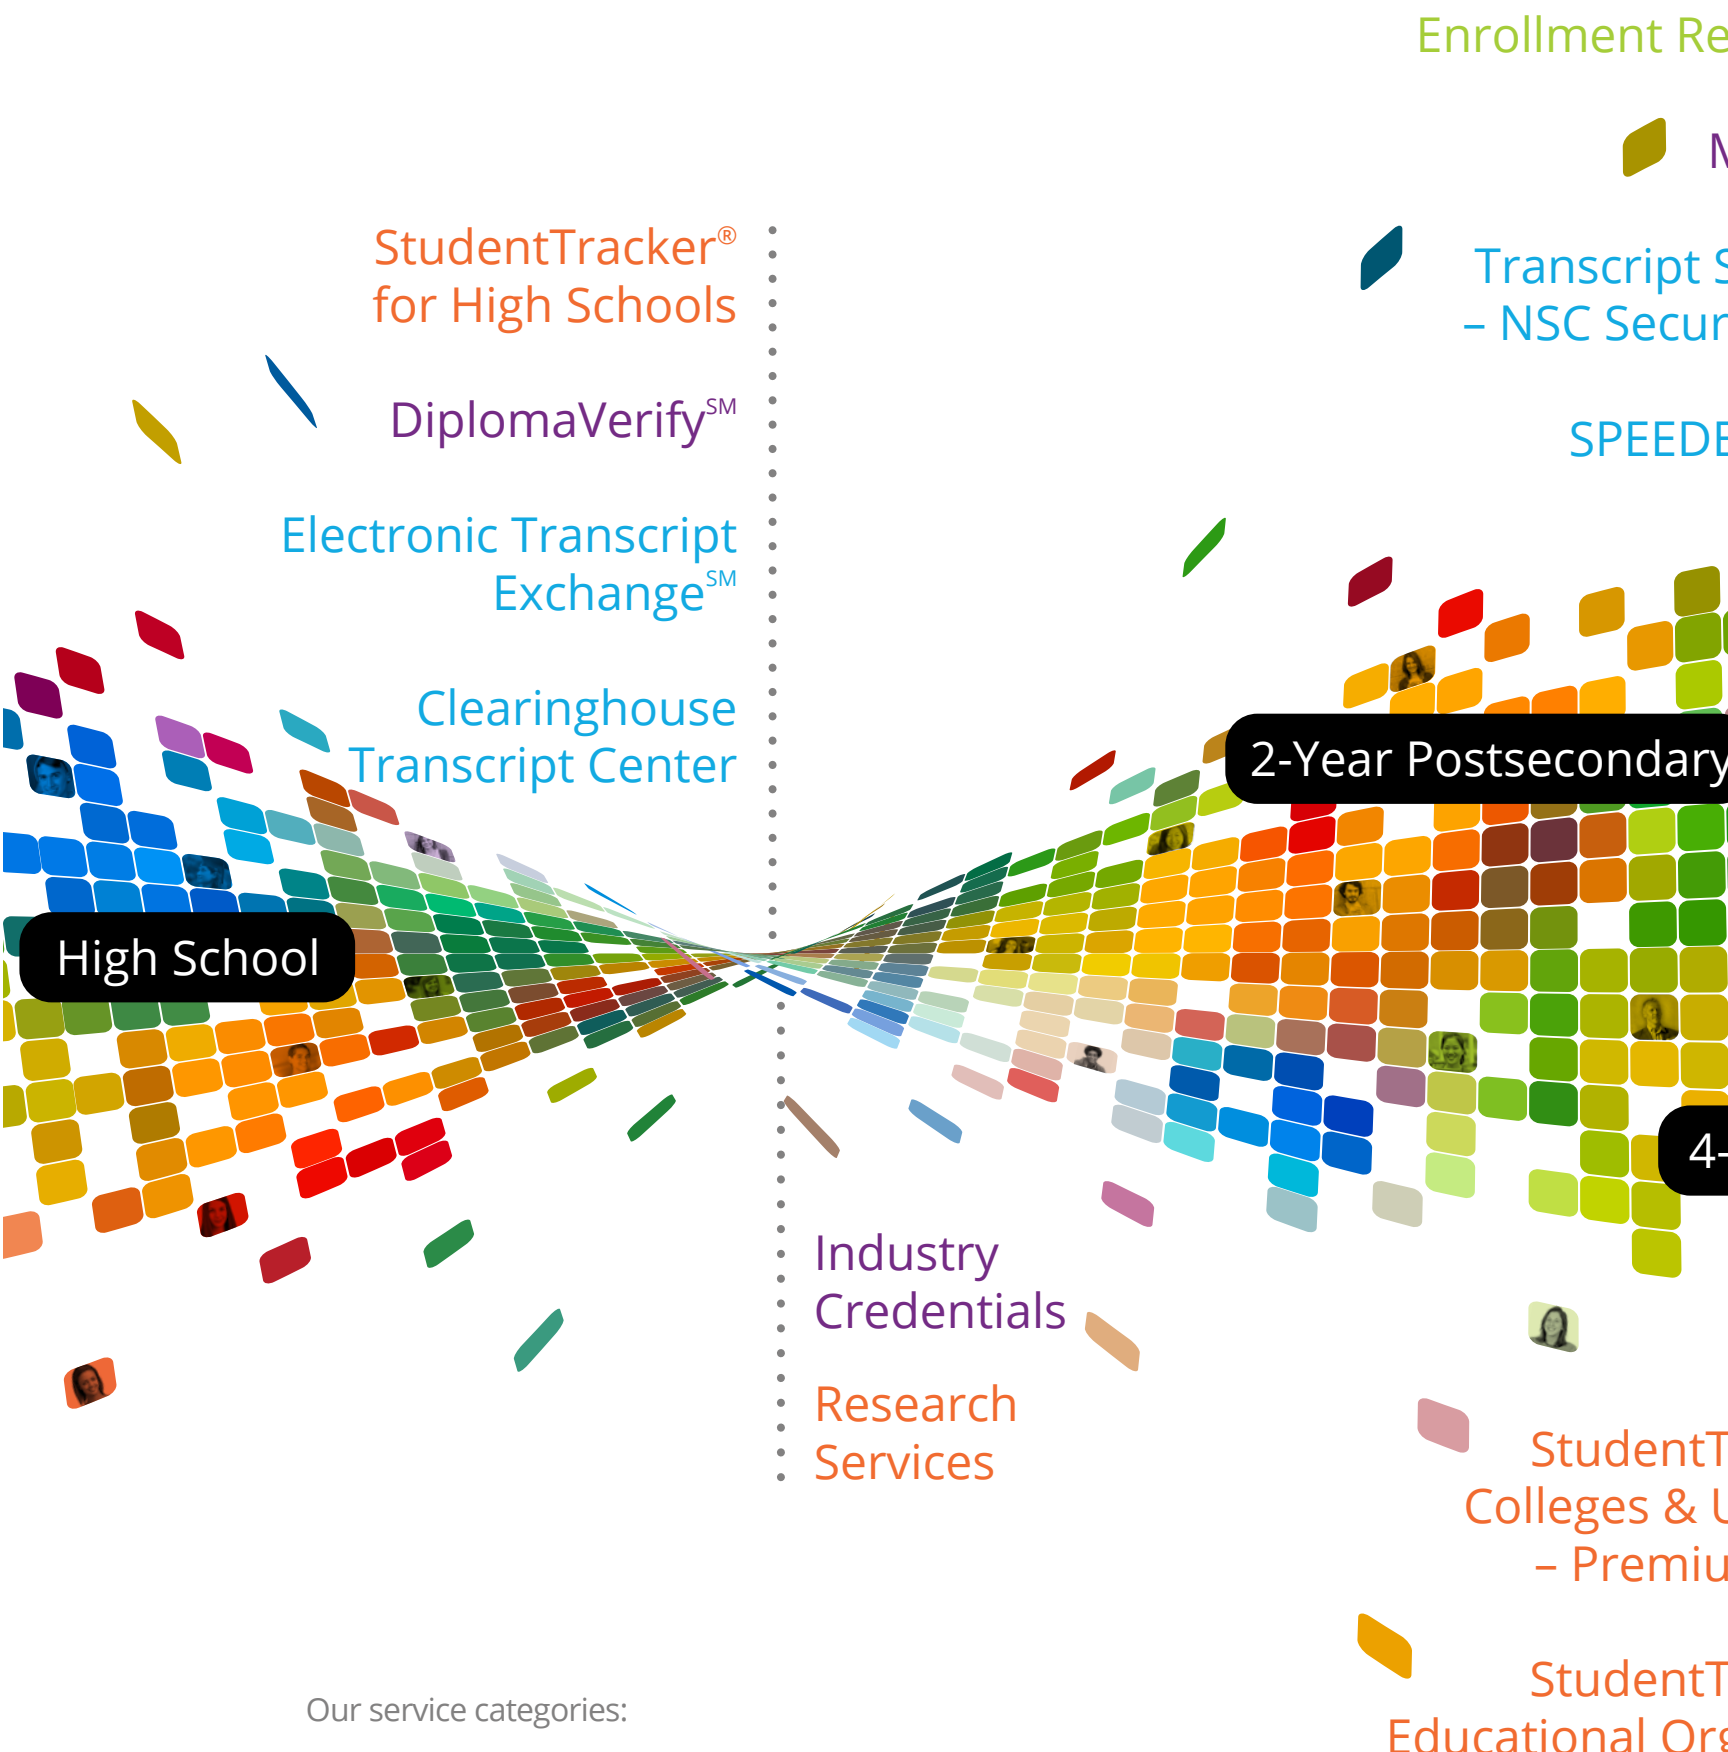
Enrollment Re

M

StudentTracker®
for High Schools

DiplomaVerify$^{SM}$

Electronic Transcript Exchange$^{SM}$

Clearinghouse Transcript Center

Transcript S
– NSC Secur

SPEEDE

2-Year Postsecondary

High School

4-

Industry Credentials

Research Services

StudentT
Colleges & U
– Premiu

StudentT
Educational Org

Our service categories: